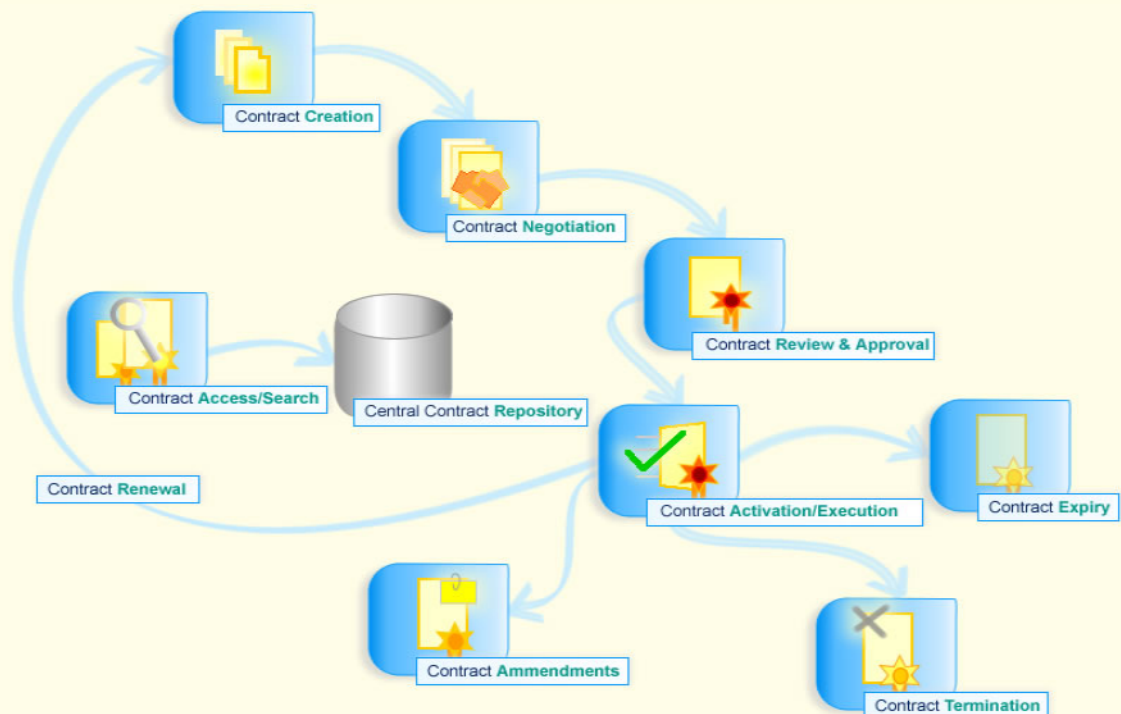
Contract Creation

Contract Negotiation

Contract Review & Approval

Contract Access/Search

Central Contract Repository

Contract Renewal

Contract Activation/Execution

Contract Expiry

Contract Ammendments

Contract Termination